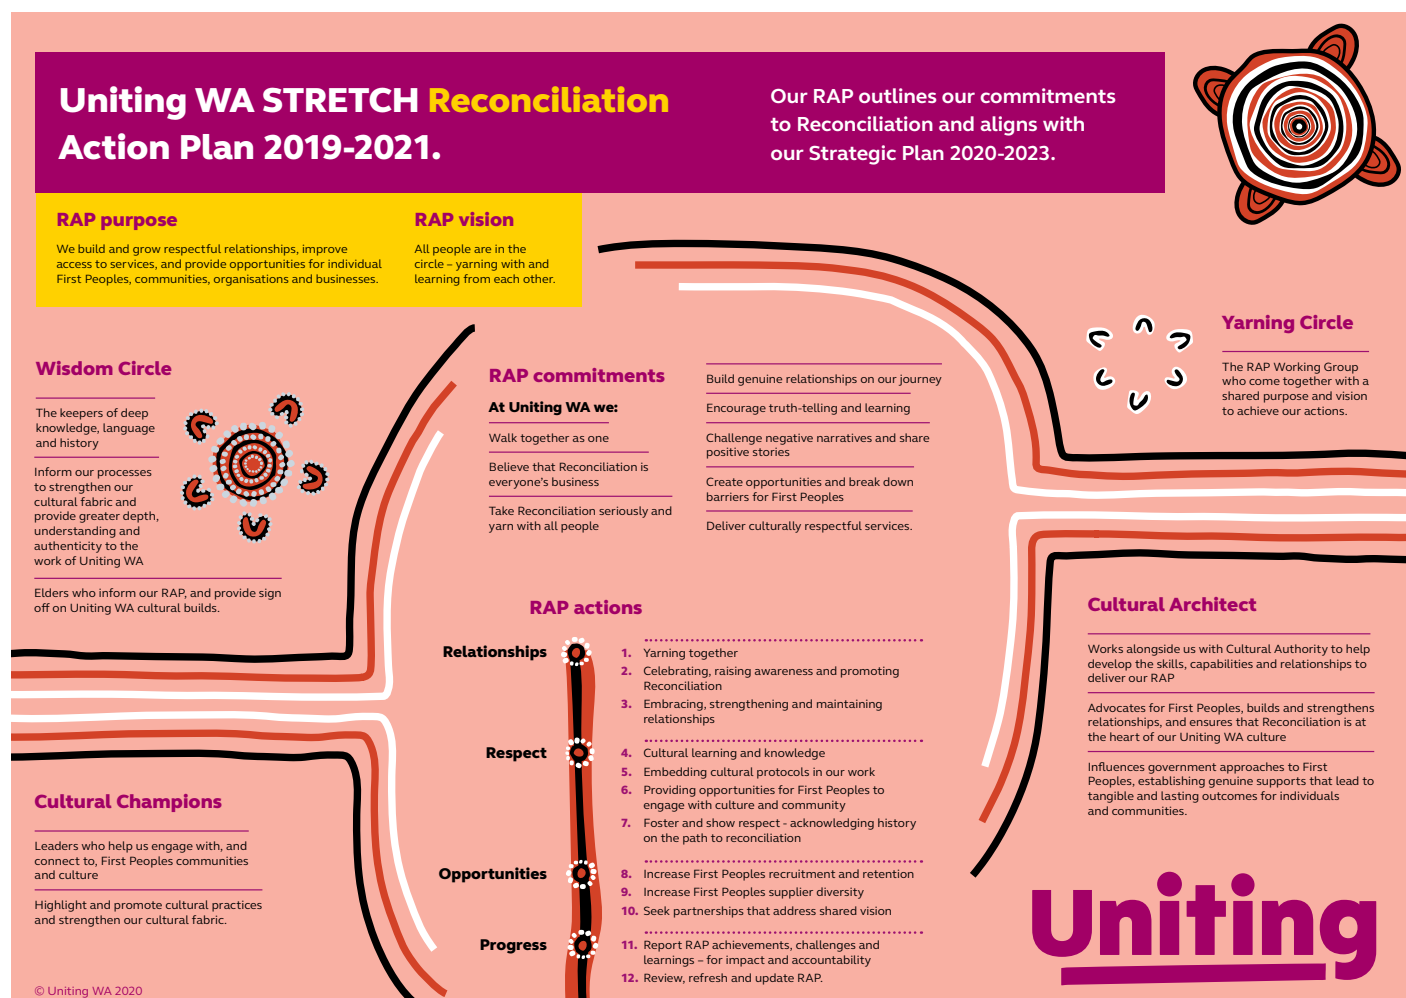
Uniting WA STRETCH Reconciliation Action Plan 2019-2021.

Our RAP outlines our commitments to Reconciliation and aligns with our Strategic Plan 2020-2023.

RAP purpose

We build and grow respectful relationships, improve access to services, and provide opportunities for individual First Peoples, communities, organisations and businesses.

RAP vision

All people are in the circle – yarning with and learning from each other.

Yarning Circle

The RAP Working Group who come together with a shared purpose and vision to achieve our actions.

Wisdom Circle

The keepers of deep knowledge, language and history

Inform our processes to strengthen our cultural fabric and provide greater depth, understanding and authenticity to the work of Uniting WA

Elders who inform our RAP, and provide sign off on Uniting WA cultural builds.

RAP commitments

At Uniting WA we:

Walk together as one

Believe that Reconciliation is everyone's business

Take Reconciliation seriously and yarn with all people

Build genuine relationships on our journey

Encourage truth-telling and learning

Challenge negative narratives and share positive stories

Create opportunities and break down barriers for First Peoples

Deliver culturally respectful services.

RAP actions

Relationships

1. Yarning together
2. Celebrating, raising awareness and promoting Reconciliation
3. Embracing, strengthening and maintaining relationships

Respect

4. Cultural learning and knowledge
5. Embedding cultural protocols in our work
6. Providing opportunities for First Peoples to engage with culture and community
7. Foster and show respect - acknowledging history on the path to reconciliation

Opportunities

8. Increase First Peoples recruitment and retention
9. Increase First Peoples supplier diversity
10. Seek partnerships that address shared vision

Progress

11. Report RAP achievements, challenges and learnings – for impact and accountability
12. Review, refresh and update RAP.

Cultural Architect

Works alongside us with Cultural Authority to help develop the skills, capabilities and relationships to deliver our RAP

Advocates for First Peoples, builds and strengthens relationships, and ensures that Reconciliation is at the heart of our Uniting WA culture

Influences government approaches to First Peoples, establishing genuine supports that lead to tangible and lasting outcomes for individuals and communities.

Cultural Champions

Leaders who help us engage with, and connect to, First Peoples communities and culture

Highlight and promote cultural practices and strengthen our cultural fabric.

Uniting

© Uniting WA 2020